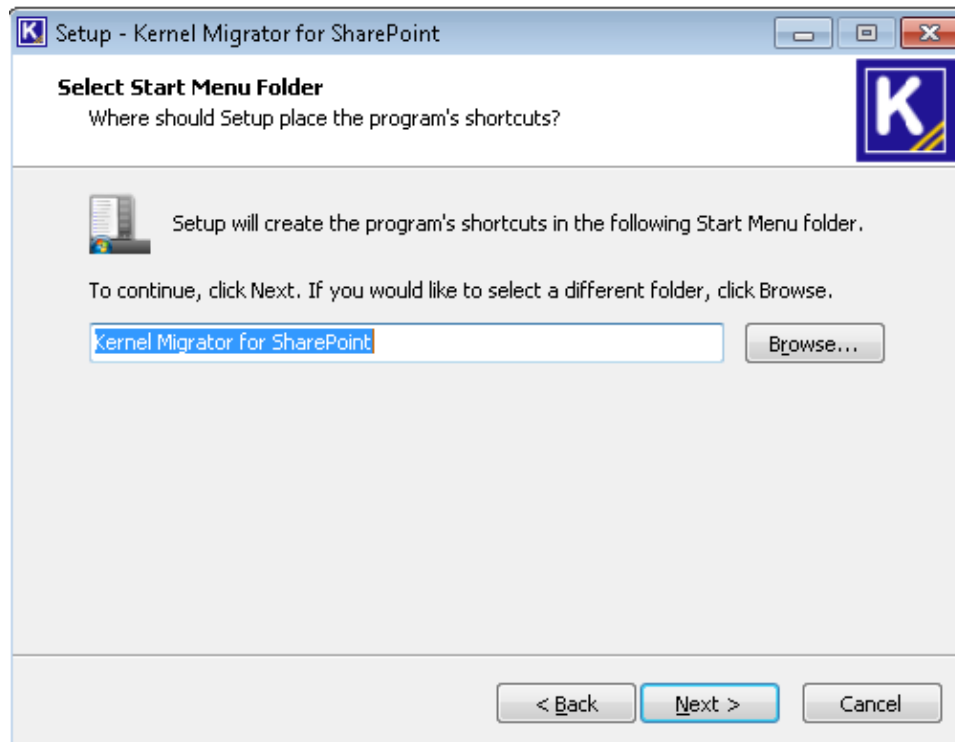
Setup - Kernel Migrator for SharePoint

Select Start Menu Folder
Where should Setup place the program's shortcuts?

K

Setup will create the program's shortcuts in the following Start Menu folder.

To continue, click Next. If you would like to select a different folder, click Browse.

Kernel Migrator for SharePoint

Browse...

< Back

Next >

Cancel